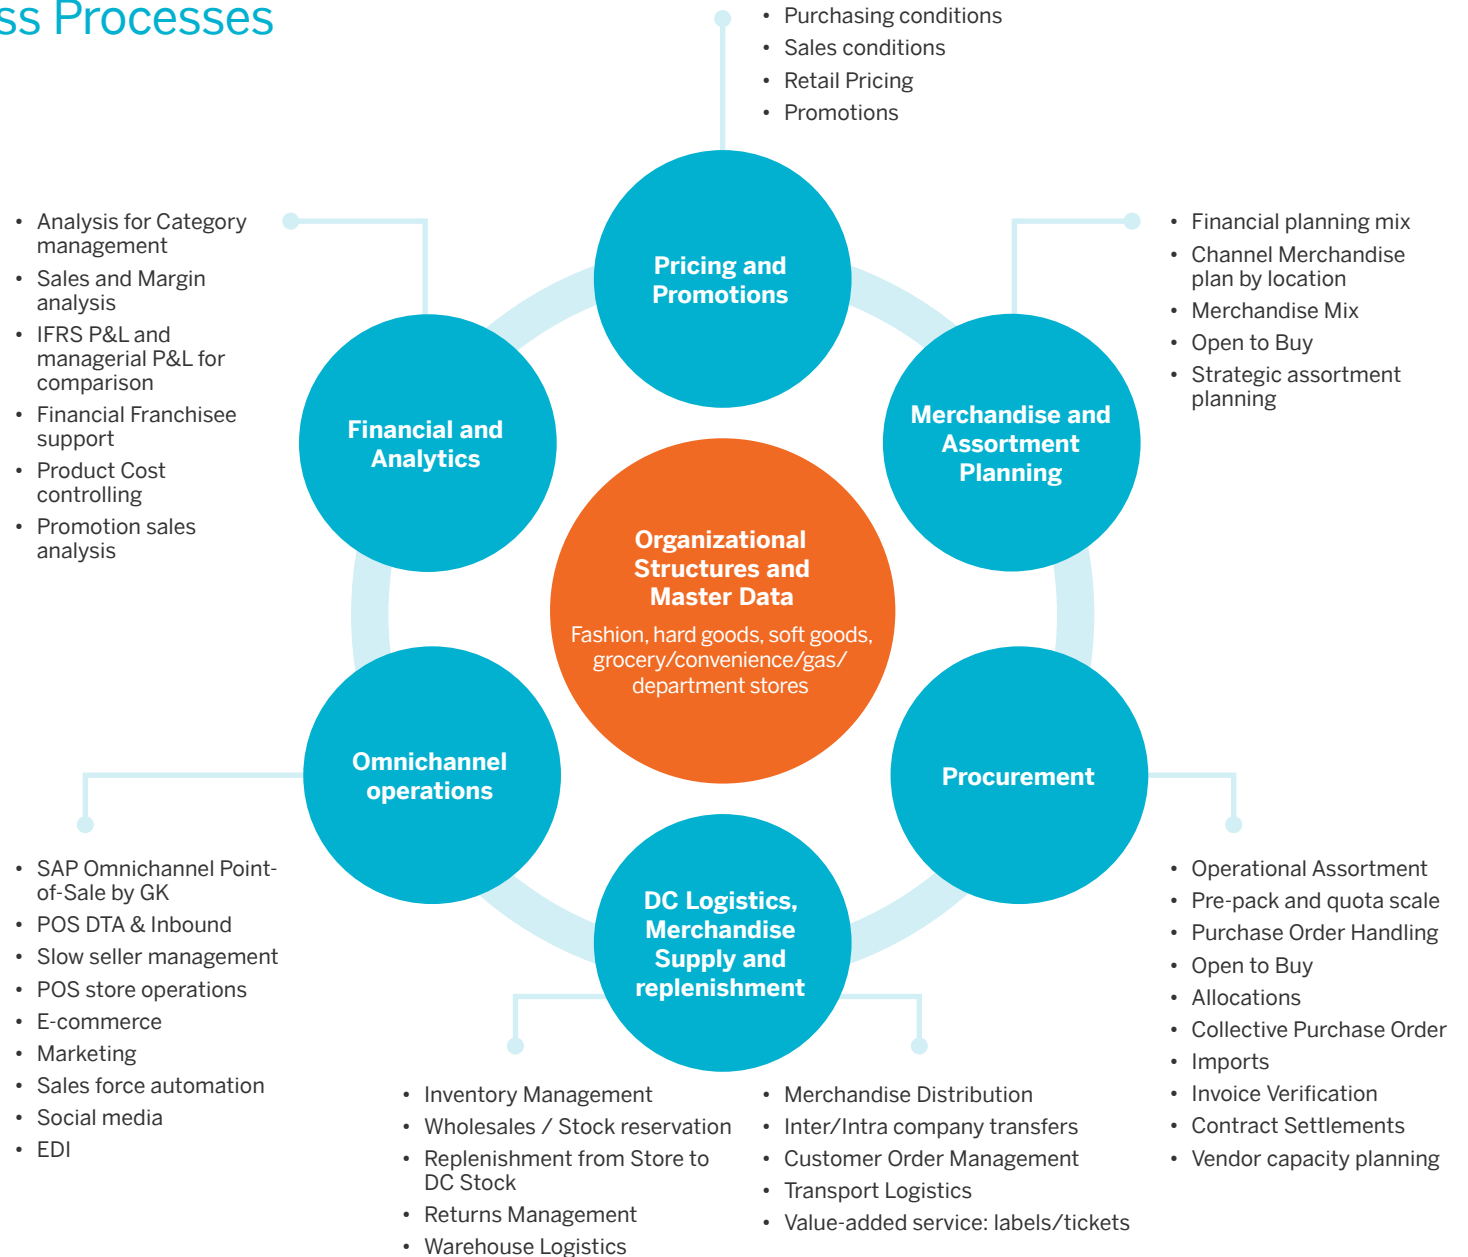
ss Processes

- Purchasing conditions
- Sales conditions
- Retail Pricing
- Promotions

Pricing and Promotions

- Analysis for Category management
- Sales and Margin analysis
- IFRS P&L and managerial P&L for comparison
- Financial Franchisee support
- Product Cost controlling
- Promotion sales analysis

Financial and Analytics

- Financial planning mix
- Channel Merchandise plan by location
- Merchandise Mix
- Open to Buy
- Strategic assortment planning

Merchandise and Assortment Planning

Organizational Structures and Master Data

Fashion, hard goods, soft goods, grocery/convenience/gas/ department stores

Omnichannel operations

Procurement

DC Logistics, Merchandise Supply and replenishment

- SAP Omnichannel Point-of-Sale by GK
- POS DTA & Inbound
- Slow seller management
- POS store operations
- E-commerce
- Marketing
- Sales force automation
- Social media
- EDI

- Operational Assortment
- Pre-pack and quota scale
- Purchase Order Handling
- Open to Buy
- Allocations
- Collective Purchase Order
- Imports
- Invoice Verification
- Contract Settlements
- Vendor capacity planning

- Inventory Management
- Wholesales / Stock reservation
- Replenishment from Store to DC Stock
- Returns Management
- Warehouse Logistics

- Merchandise Distribution
- Inter/Intra company transfers
- Customer Order Management
- Transport Logistics
- Value-added service: labels/tickets